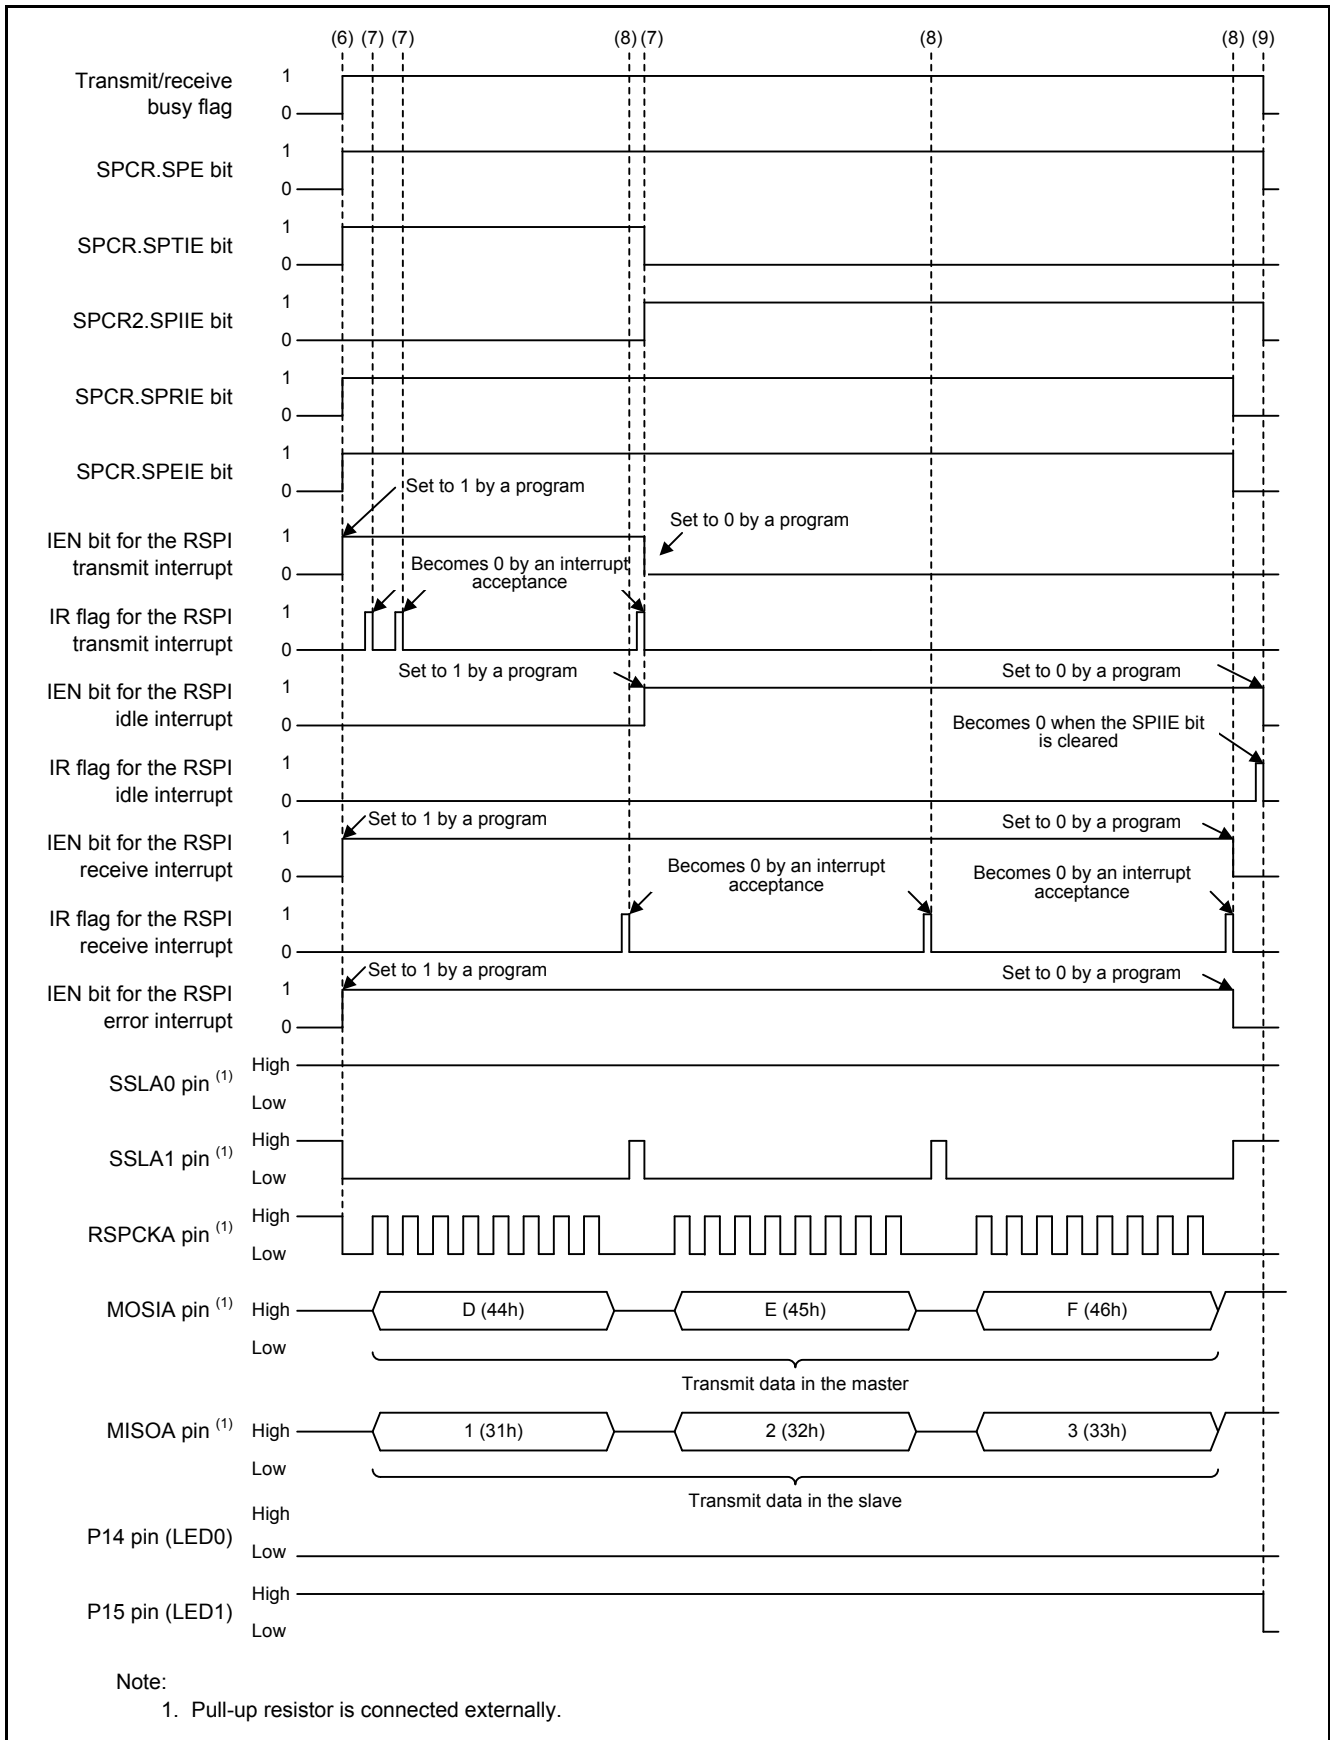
(6) (7) (7) (8) (7) (8) (8) (9)

Transmit/receive busy flag 1 0

SPCR.SPE bit 1 0

SPCR.SPTIE bit 1 0

SPCR2.SPIIE bit 1 0

SPCR.SPRIE bit 1 0

SPCR.SPEIE bit 1 0

Set to 1 by a program

Set to 0 by a program

IEN bit for the RSPI transmit interrupt 1 0

Becomes 0 by an interrupt acceptance

IR flag for the RSPI transmit interrupt 1 0

Set to 1 by a program

Set to 0 by a program

IEN bit for the RSPI idle interrupt 1 0

Becomes 0 when the SPIIE bit is cleared

IR flag for the RSPI idle interrupt 1 0

Set to 1 by a program

Set to 0 by a program

IEN bit for the RSPI receive interrupt 1 0

Becomes 0 by an interrupt acceptance

Becomes 0 by an interrupt acceptance

IR flag for the RSPI receive interrupt 1 0

Set to 1 by a program

Set to 0 by a program

IEN bit for the RSPI error interrupt 1 0

SSLA0 pin $^{(1)}$ High Low

SSLA1 pin $^{(1)}$ High Low

RSPCKA pin $^{(1)}$ High Low

MOSIA pin $^{(1)}$ High Low

D (44h) E (45h) F (46h)

Transmit data in the master

MISOA pin $^{(1)}$ High Low

1 (31h) 2 (32h) 3 (33h)

Transmit data in the slave

P14 pin (LED0) High Low

P15 pin (LED1) High Low

Note:
1. Pull-up resistor is connected externally.